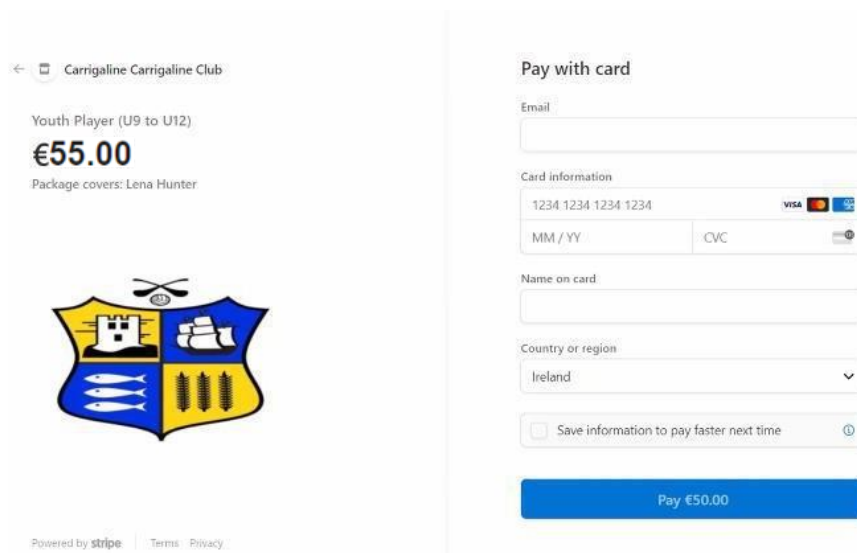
Carrigaline Carrigaline Club

Youth Player (U9 to U12)

€55.00

Package covers: Lena Hunter

Powered by stripe | Terms Privacy

Pay with card

Email

Card information

1234 1234 1234 1234

VISA

MM / YY

CVC

Name on card

Country or region

Ireland

Save information to pay faster next time

Pay €50.00